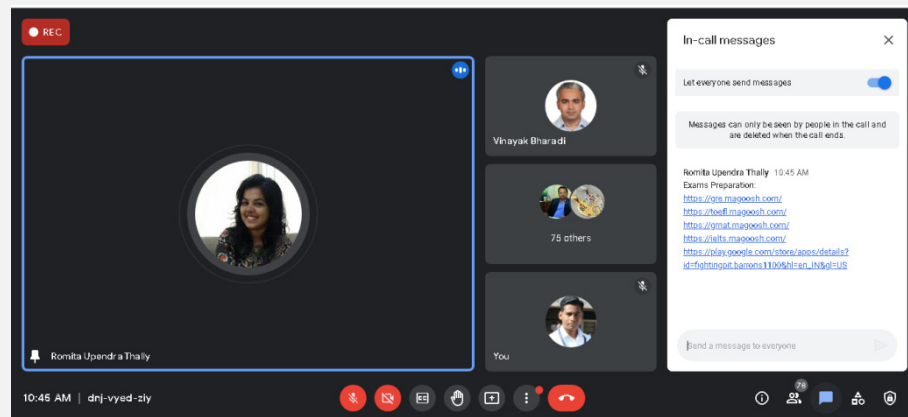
REC

Romita Upendra Thally

Vinayak Bharadi

75 others

You

In-call messages

Let everyone send messages

Messages can only be seen by people in the call and are deleted when the call ends.

Romita Upendra Thally 10:45 AM
Exams Preparation:
https://gre.magoosh.com/
https://toefl.magoosh.com/
https://gmat.magoosh.com/
https://ielts.magoosh.com/
https://play.google.com/store/apps/details?id=fightingpit.barrons1100&hl=en_IN&gl=US

Send a message to everyone

10:45 AM | dnj-vyed-zly

78